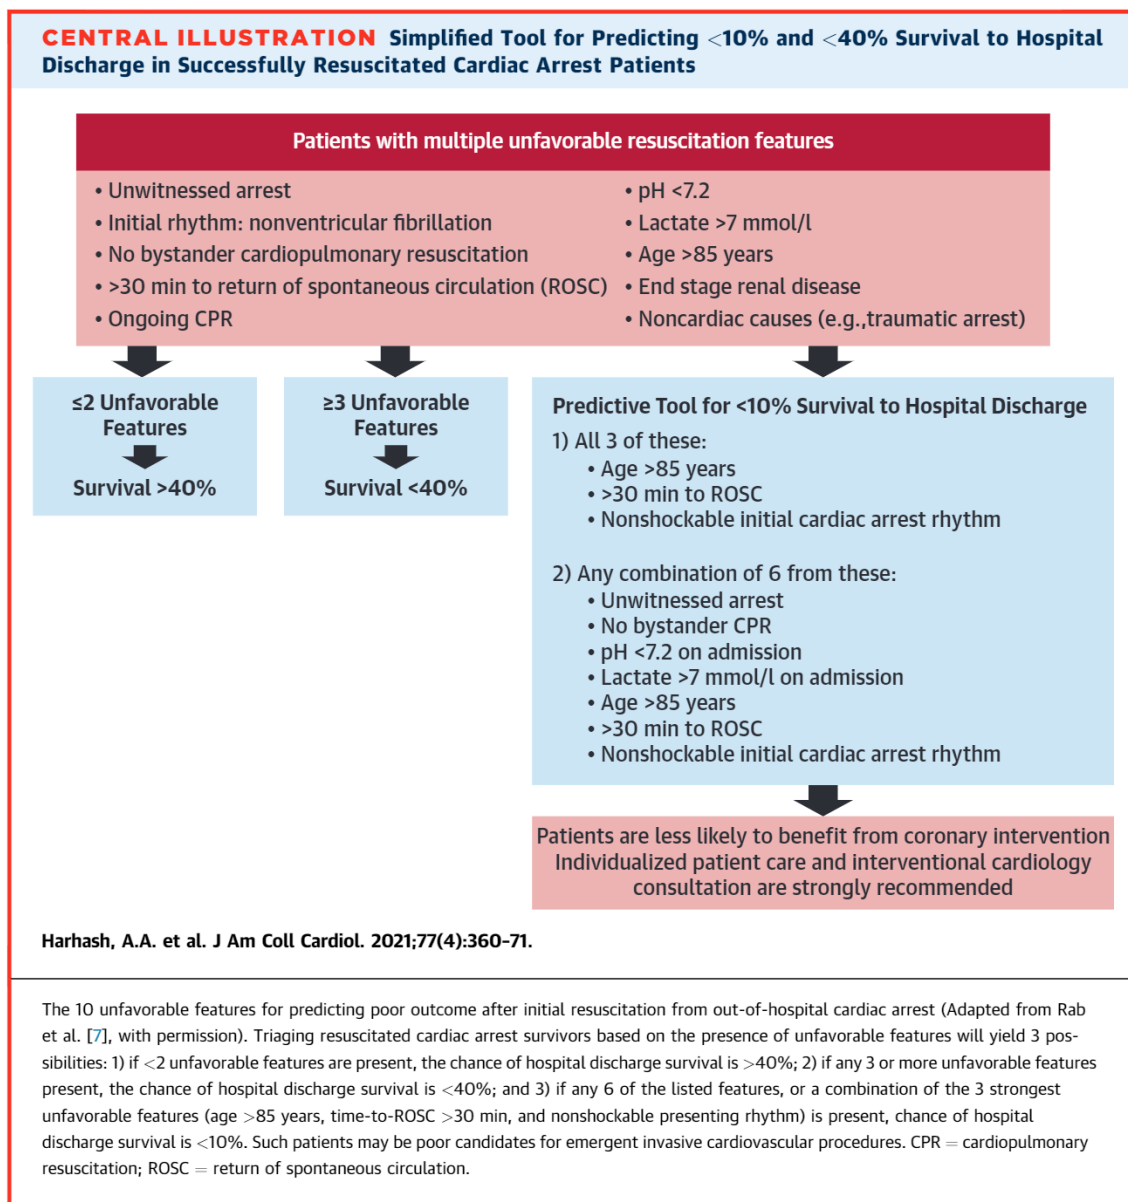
CENTRAL ILLUSTRATION Simplified Tool for Predicting <10% and <40% Survival to Hospital Discharge in Successfully Resuscitated Cardiac Arrest Patients

Patients with multiple unfavorable resuscitation features

• Unwitnessed arrest
• Initial rhythm: nonventricular fibrillation
• No bystander cardiopulmonary resuscitation
• >30 min to return of spontaneous circulation (ROSC)
• Ongoing CPR

• pH <7.2
• Lactate >7 mmol/l
• Age >85 years
• End stage renal disease
• Noncardiac causes (e.g.,traumatic arrest)

≤2 Unfavorable Features

Survival >40%

≥3 Unfavorable Features

Survival <40%

Predictive Tool for <10% Survival to Hospital Discharge

1) All 3 of these:
• Age >85 years
• >30 min to ROSC
• Nonshockable initial cardiac arrest rhythm

2) Any combination of 6 from these:
• Unwitnessed arrest
• No bystander CPR
• pH <7.2 on admission
• Lactate >7 mmol/l on admission
• Age >85 years
• >30 min to ROSC
• Nonshockable initial cardiac arrest rhythm

Patients are less likely to benefit from coronary intervention Individualized patient care and interventional cardiology consultation are strongly recommended

Harhash, A.A. et al. J Am Coll Cardiol. 2021;77(4):360–71.

The 10 unfavorable features for predicting poor outcome after initial resuscitation from out-of-hospital cardiac arrest (Adapted from Rab et al. [7], with permission). Triaging resuscitated cardiac arrest survivors based on the presence of unfavorable features will yield 3 possibilities: 1) if <2 unfavorable features are present, the chance of hospital discharge survival is >40%; 2) if any 3 or more unfavorable features present, the chance of hospital discharge survival is <40%; and 3) if any 6 of the listed features, or a combination of the 3 strongest unfavorable features (age >85 years, time-to-ROSC >30 min, and nonshockable presenting rhythm) is present, chance of hospital discharge survival is <10%. Such patients may be poor candidates for emergent invasive cardiovascular procedures. CPR = cardiopulmonary resuscitation; ROSC = return of spontaneous circulation.